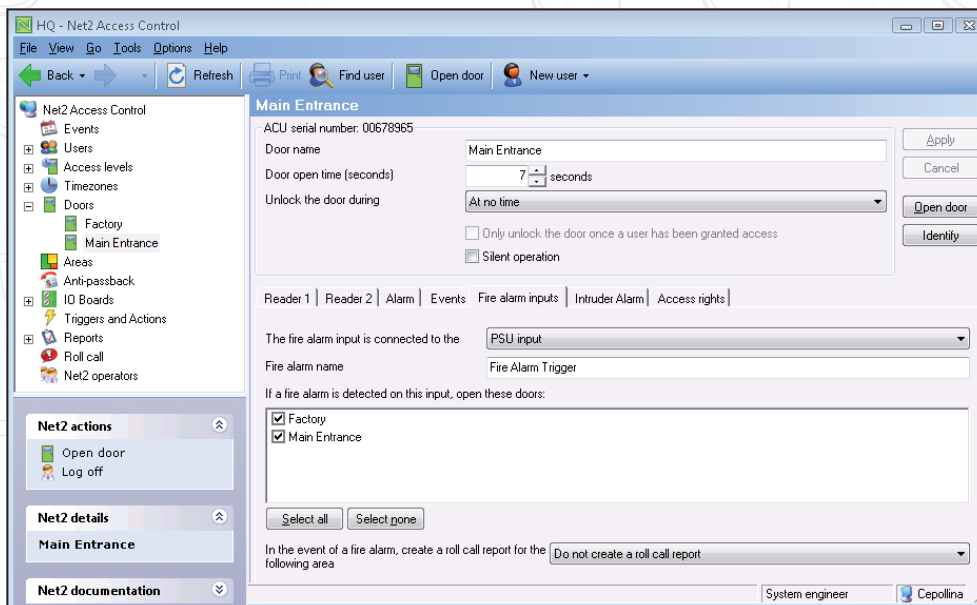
HQ - Net2 Access Control

File View Go Tools Options Help

Back Refresh Print Find user Open door New user

Net2 Access Control
Events
Users
Access levels
Timezones
Doors
Factory
Main Entrance
Areas
Anti-passback
IO Boards
Triggers and Actions
Reports
Roll call
Net2 operators

Net2 actions
Open door
Log off

Net2 details
Main Entrance

Net2 documentation

Main Entrance

ACU serial number: 00678965

Door name | Main Entrance
Door open time (seconds) | 7 seconds
Unlock the door during | At no time

Only unlock the door once a user has been granted access

Silent operation

Apply
Cancel
Open door
Identify

Reader 1 | Reader 2 | Alarm | Events | Fire alarm inputs | Intruder Alarm | Access rights

The fire alarm input is connected to the | PSU input
Fire alarm name | Fire Alarm Trigger

If a fire alarm is detected on this input, open these doors:
Factory
Main Entrance

Select all | Select none

In the event of a fire alarm, create a roll call report for the following area | Do not create a roll call report

System engineer | Cepollina